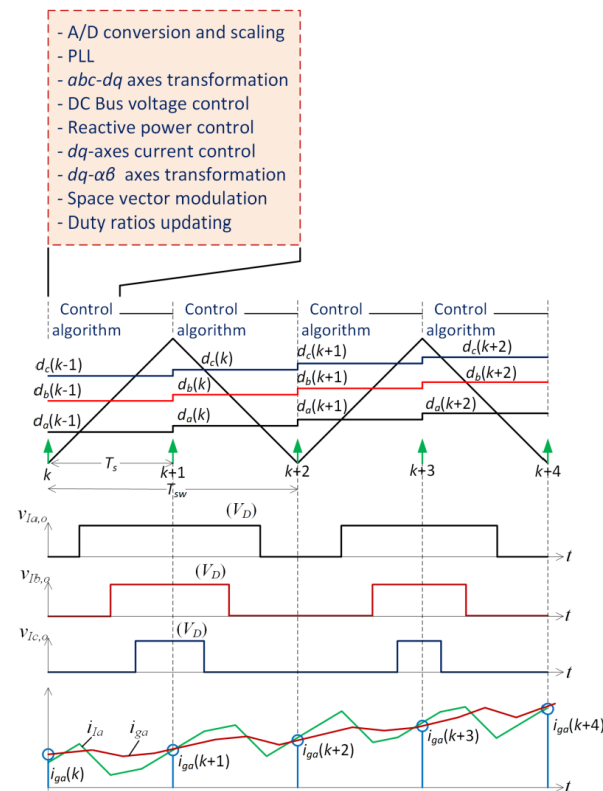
- A/D conversion and scaling
- PLL
- $abc$-$dq$ axes transformation
- DC Bus voltage control
- Reactive power control
- $dq$-axes current control
- $dq$-$\alpha\beta$ axes transformation
- Space vector modulation
- Duty ratios updating

Control algorithm
Control algorithm
Control algorithm
Control algorithm

$d_c(k\text{-}1)$
$d_b(k\text{-}1)$
$d_a(k\text{-}1)$
$d_c(k)$
$d_b(k)$
$d_a(k)$
$d_c(k+1)$
$d_b(k+1)$
$d_a(k+1)$
$d_c(k+2)$
$d_b(k+2)$
$d_a(k+2)$

$k$
$T_s$
$k+1$
$T_{sw}$
$k+2$
$k+3$
$k+4$

$v_{Ia,o}$
$(V_D)$
$t$
$v_{Ib,o}$
$(V_D)$
$t$
$v_{Ic,o}$
$(V_D)$
$t$

$i_{Ia}$
$i_{ga}$
$i_{ga}(k)$
$i_{ga}(k+1)$
$i_{ga}(k+2)$
$i_{ga}(k+3)$
$i_{ga}(k+4)$
$t$